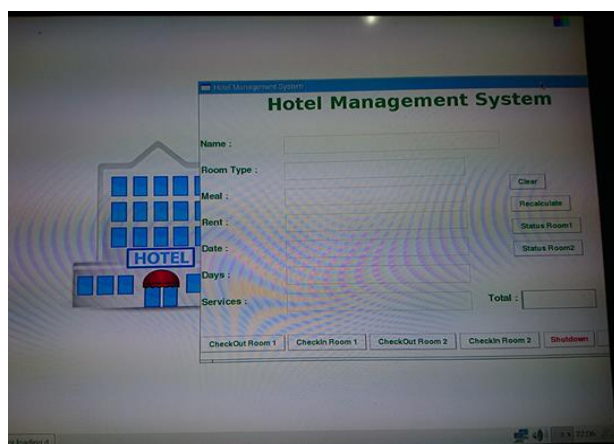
Hotel Management System

Hotel Management System

HOTEL

Name :

Room Type :

Meal :

Rent :

Date :

Days :

Services :

Clear

Recalculate

Status Room1

Status Room2

Total :

CheckOut Room 1

CheckIn Room 1

CheckOut Room 2

CheckIn Room 2

Shutdown

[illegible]

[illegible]